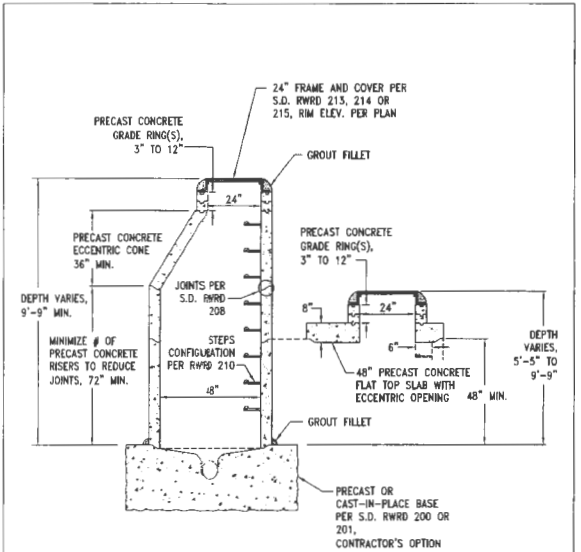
24" FRAME AND COVER PER S.D. RWRD 213, 214 OR 215, RIM ELEV. PER PLAN

PRECAST CONCRETE GRADE RING(S), 3" TO 12"

GROUT FILLET

24"

PRECAST CONCRETE ECCENTRIC CONE 36" MIN.

PRECAST CONCRETE GRADE RING(S), 3" TO 12"

JOINTS PER S.D. RWRD 208

DEPTH VARIES, 9'-9" MIN.

8"

24"

MINIMIZE # OF PRECAST CONCRETE RISERS TO REDUCE JOINTS, 72" MIN.

STEPS CONFIGUATION PER RWRD 210

6"

48" PRECAST CONCRETE FLAT TOP SLAB WITH ECCENTRIC OPENING

DEPTH VARIES, 5'-5" TO 9'-9"

48"

48" MIN.

GROUT FILLET

PRECAST OR CAST-IN-PLACE BASE PER S.D. RWRD 200 OR 201, CONTRACTOR'S OPTION